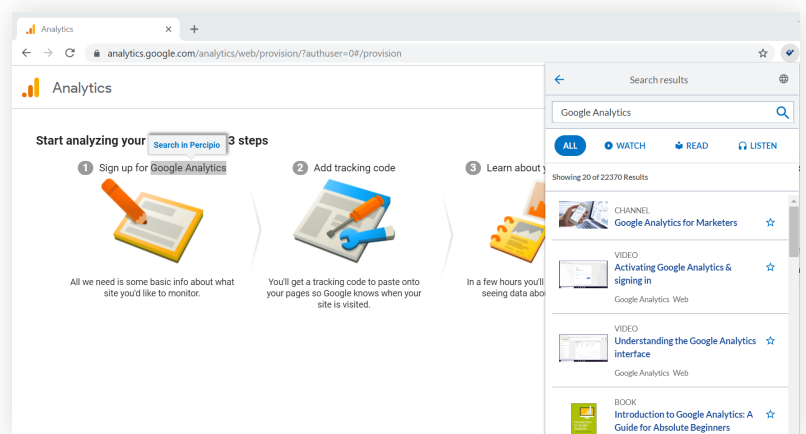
Analytics
analytics.google.com/analytics/web/provision/?authuser=0#/provision

Analytics

Start analyzing your Search in Percipio 3 steps

1 Sign up for Google Analytics

All we need is some basic info about what site you'd like to monitor.

2 Add tracking code

You'll get a tracking code to paste onto your pages so Google knows when your site is visited.

3 Learn about

In a few hours you'll seeing data abo

Search results

Google Analytics

ALL
WATCH
READ
LISTEN

Showing 20 of 22370 Results

CHANNEL
Google Analytics for Marketers

VIDEO
Activating Google Analytics & signing in
Google Analytics Web

VIDEO
Understanding the Google Analytics interface
Google Analytics Web

BOOK
Introduction to Google Analytics: A Guide for Absolute Beginners